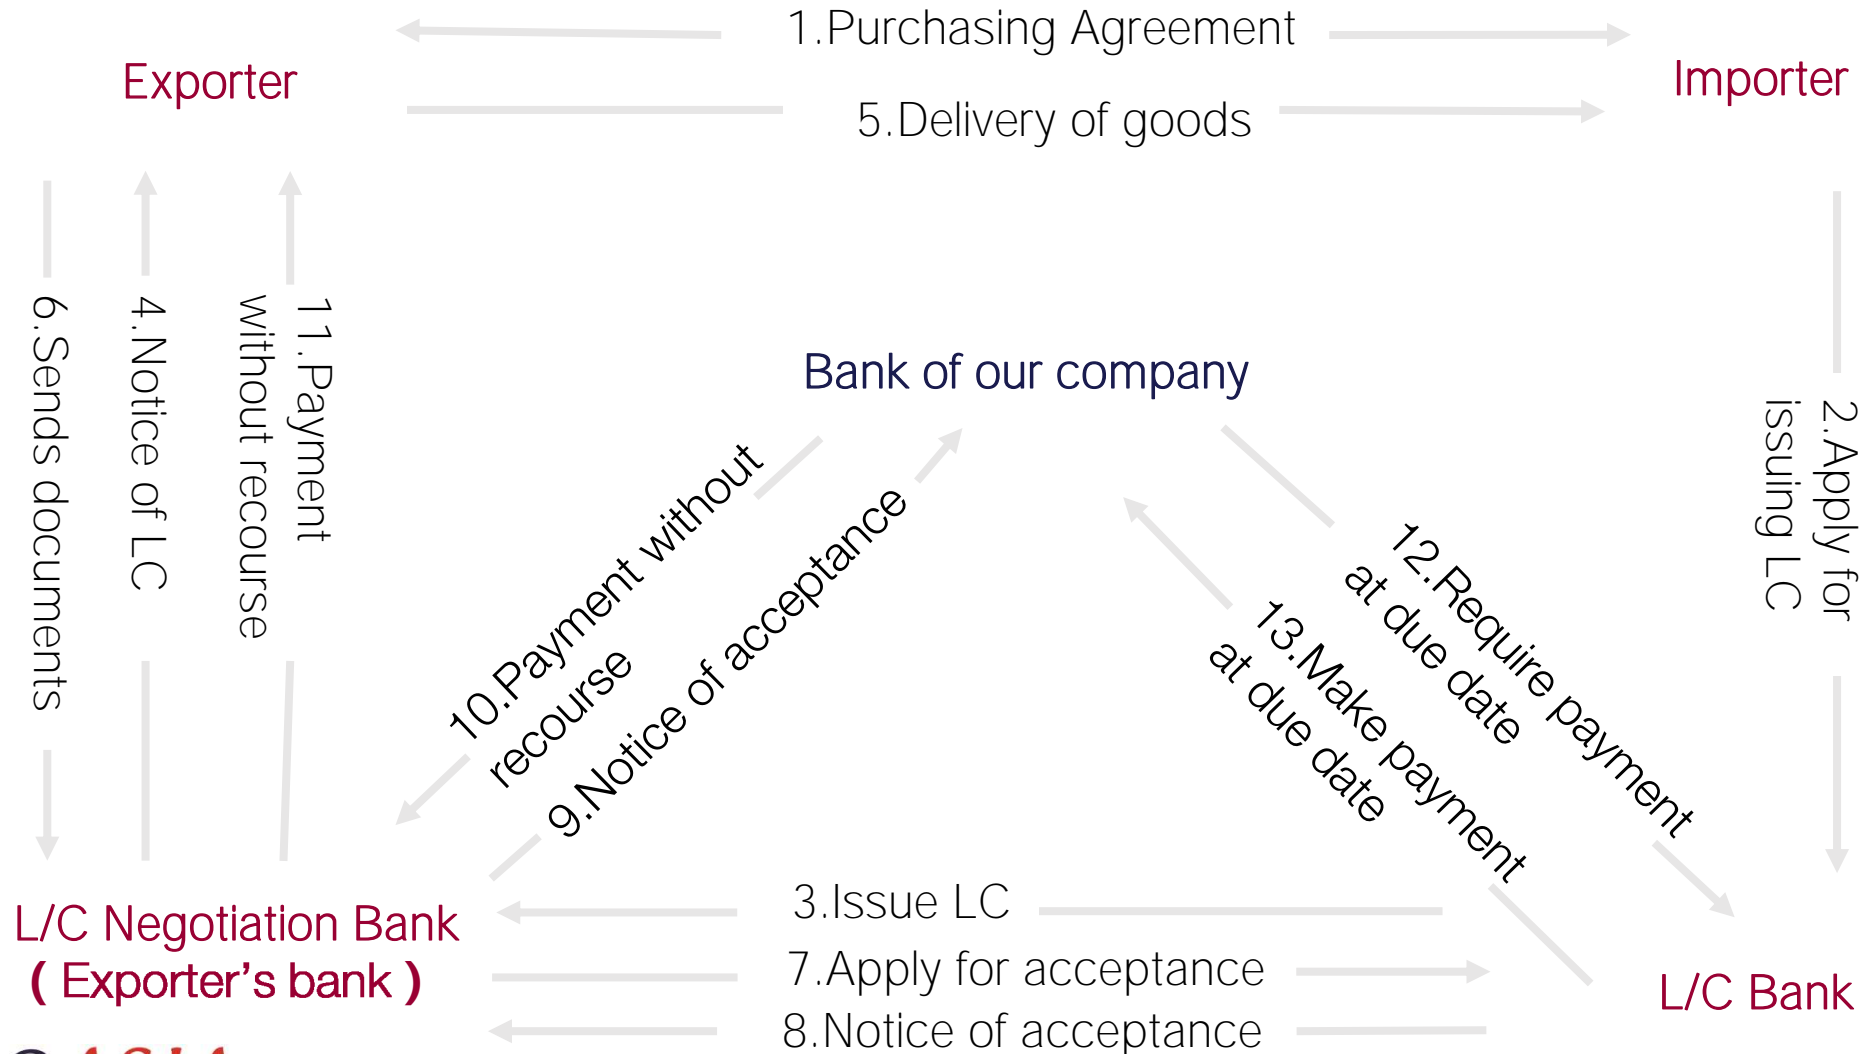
1.Purchasing Agreement

Exporter

Importer

5.Delivery of goods

6.Sends documents

4.Notice of LC

11.Payment without recourse

Bank of our company

2.Apply for issuing LC

10.Payment without recourse

9.Notice of acceptance

12.Require payment at due date

13.Make payment at due date

L/C Negotiation Bank
( Exporter's bank )

3.Issue LC

7.Apply for acceptance

8.Notice of acceptance

L/C Bank